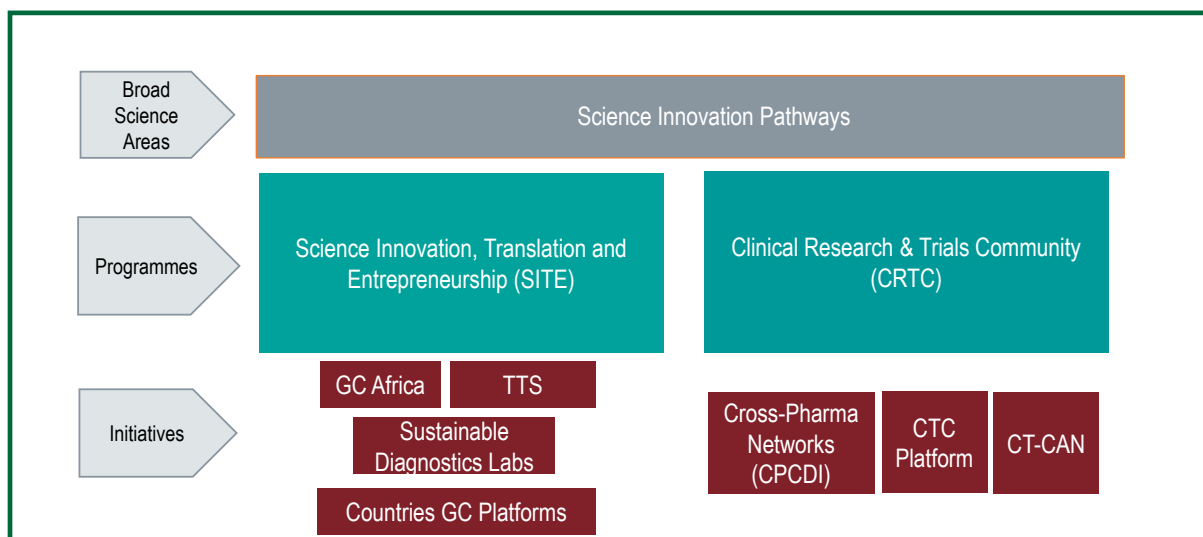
Broad Science Areas

Science Innovation Pathways

Programmes

Science Innovation, Translation and Entrepreneurship (SITE)

Clinical Research & Trials Community (CRTC)

Initiatives

GC Africa

TTS

Sustainable Diagnostics Labs

Countries GC Platforms

Cross-Pharma Networks (CPCDI)

CTC Platform

CT-CAN